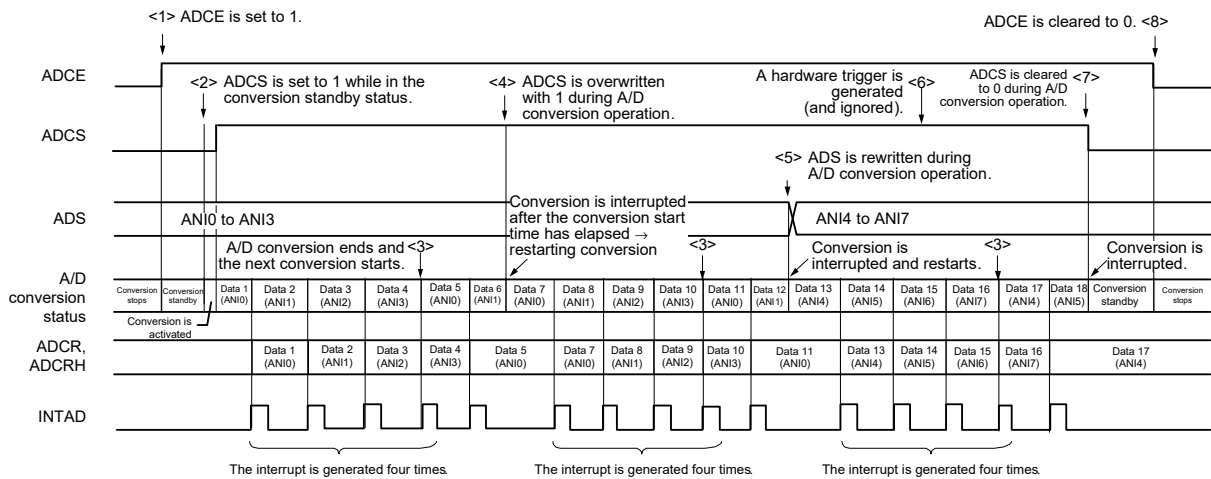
<1> ADCE is set to 1.

ADCE is cleared to 0. <8>

ADCE

<2> ADCS is set to 1 while in the conversion standby status.

<4> ADCS is overwritten with 1 during A/D conversion operation.

A hardware trigger is generated (and ignored). <6>

ADCS is cleared to 0 during A/D conversion operation. <7>

ADCS

<5> ADS is rewritten during A/D conversion operation.

ADS

ANI0 to ANI3

Conversion is interrupted after the conversion start time has elapsed → restarting conversion

ANI4 to ANI7

A/D conversion ends and the next conversion starts. <3>

<3>

Conversion is interrupted and restarts.

<3>

Conversion is interrupted.

A/D conversion status

| Conversion stops | Conversion standby | Data 1 (ANI0) | Data 2 (ANI1) | Data 3 (ANI2) | Data 4 (ANI3) | Data 5 (ANI0) | Data 6 (ANI1) | Data 7 (ANI0) | Data 8 (ANI1) | Data 9 (ANI2) | Data 10 (ANI3) | Data 11 (ANI0) | Data 12 (ANI1) | Data 13 (ANI4) | Data 14 (ANI5) | Data 15 (ANI6) | Data 16 (ANI7) | Data 17 (ANI4) | Data 18 (ANI5) | Conversion standby | Conversion stops |

Conversion is activated

ADCR, ADCRH

| Data 1 (ANI0) | Data 2 (ANI1) | Data 3 (ANI2) | Data 4 (ANI3) | Data 5 (ANI0) | Data 7 (ANI0) | Data 8 (ANI1) | Data 9 (ANI2) | Data 10 (ANI3) | Data 11 (ANI0) | Data 13 (ANI4) | Data 14 (ANI5) | Data 15 (ANI6) | Data 16 (ANI7) | Data 17 (ANI4) |

INTAD

The interrupt is generated four times.

The interrupt is generated four times.

The interrupt is generated four times.